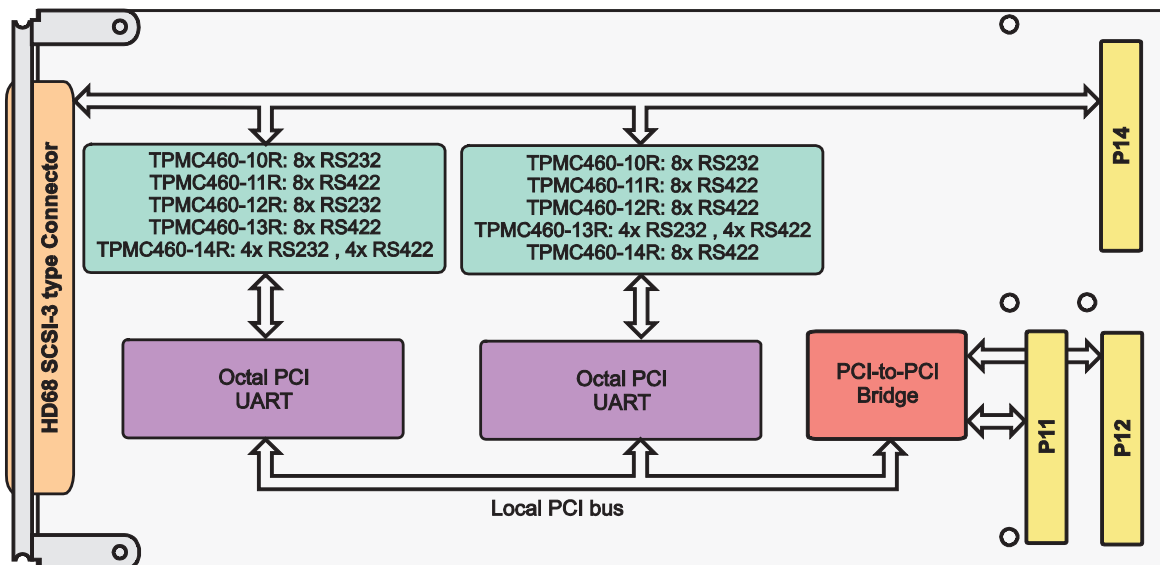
HD68 SCSI-3 type Connector

TPMC460-10R: 8x RS232
TPMC460-11R: 8x RS422
TPMC460-12R: 8x RS232
TPMC460-13R: 8x RS422
TPMC460-14R: 4x RS232 , 4x RS422

TPMC460-10R: 8x RS232
TPMC460-11R: 8x RS422
TPMC460-12R: 8x RS422
TPMC460-13R: 4x RS232 , 4x RS422
TPMC460-14R: 8x RS422

P14

Octal PCI UART

Octal PCI UART

PCI-to-PCI Bridge

P11

P12

Local PCI bus